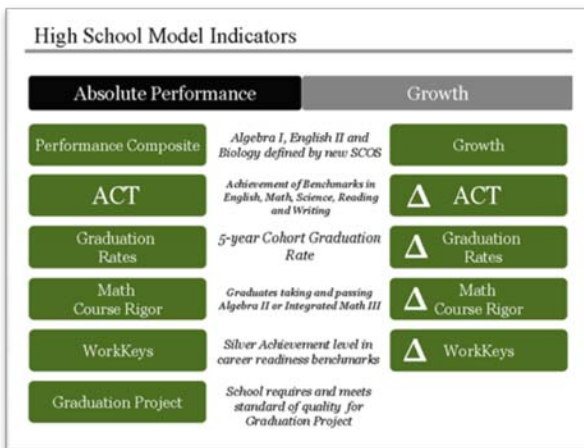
High School Model Indicators

Absolute Performance

Growth

| Absolute Performance | | Growth |
|---|---|---|
| Performance Composite | Algebra I, English II and Biology defined by new SCOS | Growth |
| ACT | Achievement of Benchmarks in English, Math, Science, Reading and Writing | Δ ACT |
| Graduation Rates | 5-year Cohort Graduation Rate | Δ Graduation Rates |
| Math Course Rigor | Graduates taking and passing Algebra II or Integrated Math III | Δ Math Course Rigor |
| WorkKeys | Silver Achievement level in career readiness benchmarks | Δ WorkKeys |
| Graduation Project | School requires and meets standard of quality for Graduation Project | |